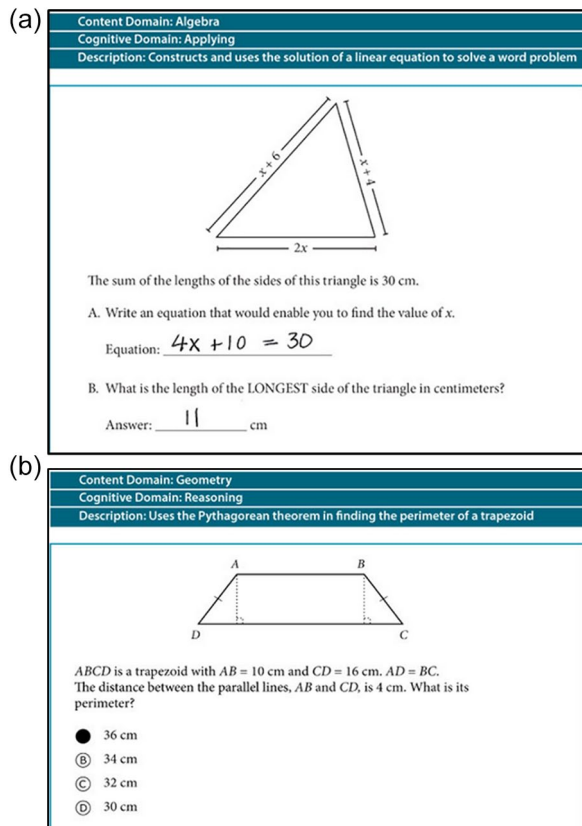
(a)
Content Domain: Algebra
Cognitive Domain: Applying
Description: Constructs and uses the solution of a linear equation to solve a word problem

$x+6$
$x+4$
$2x$

The sum of the lengths of the sides of this triangle is 30 cm.

A. Write an equation that would enable you to find the value of $x$.

Equation: $4x+10 = 30$

B. What is the length of the LONGEST side of the triangle in centimeters?

Answer: 11 cm

(b)
Content Domain: Geometry
Cognitive Domain: Reasoning
Description: Uses the Pythagorean theorem in finding the perimeter of a trapezoid

A B
D C

$ABCD$ is a trapezoid with $AB = 10$ cm and $CD = 16$ cm. $AD = BC$.
The distance between the parallel lines, $AB$ and $CD$, is 4 cm. What is its perimeter?

36 cm
Ⓑ 34 cm
Ⓒ 32 cm
Ⓓ 30 cm